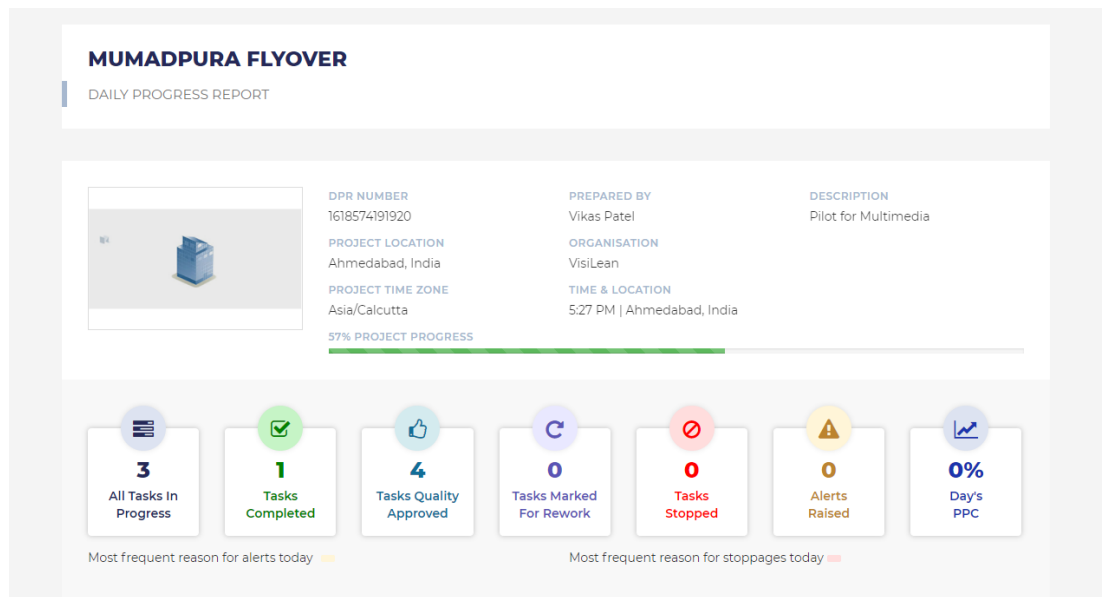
MUMADPURA FLYOVER

DAILY PROGRESS REPORT

DPR NUMBER
1618574191920

PREPARED BY
Vikas Patel

DESCRIPTION
Pilot for Multimedia

PROJECT LOCATION
Ahmedabad, India

ORGANISATION
VisiLean

PROJECT TIME ZONE
Asia/Calcutta

TIME & LOCATION
5:27 PM | Ahmedabad, India

57% PROJECT PROGRESS

3
All Tasks In Progress

1
Tasks Completed

4
Tasks Quality Approved

0
Tasks Marked For Rework

0
Tasks Stopped

0
Alerts Raised

0%
Day's PPC

Most frequent reason for alerts today

Most frequent reason for stoppages today